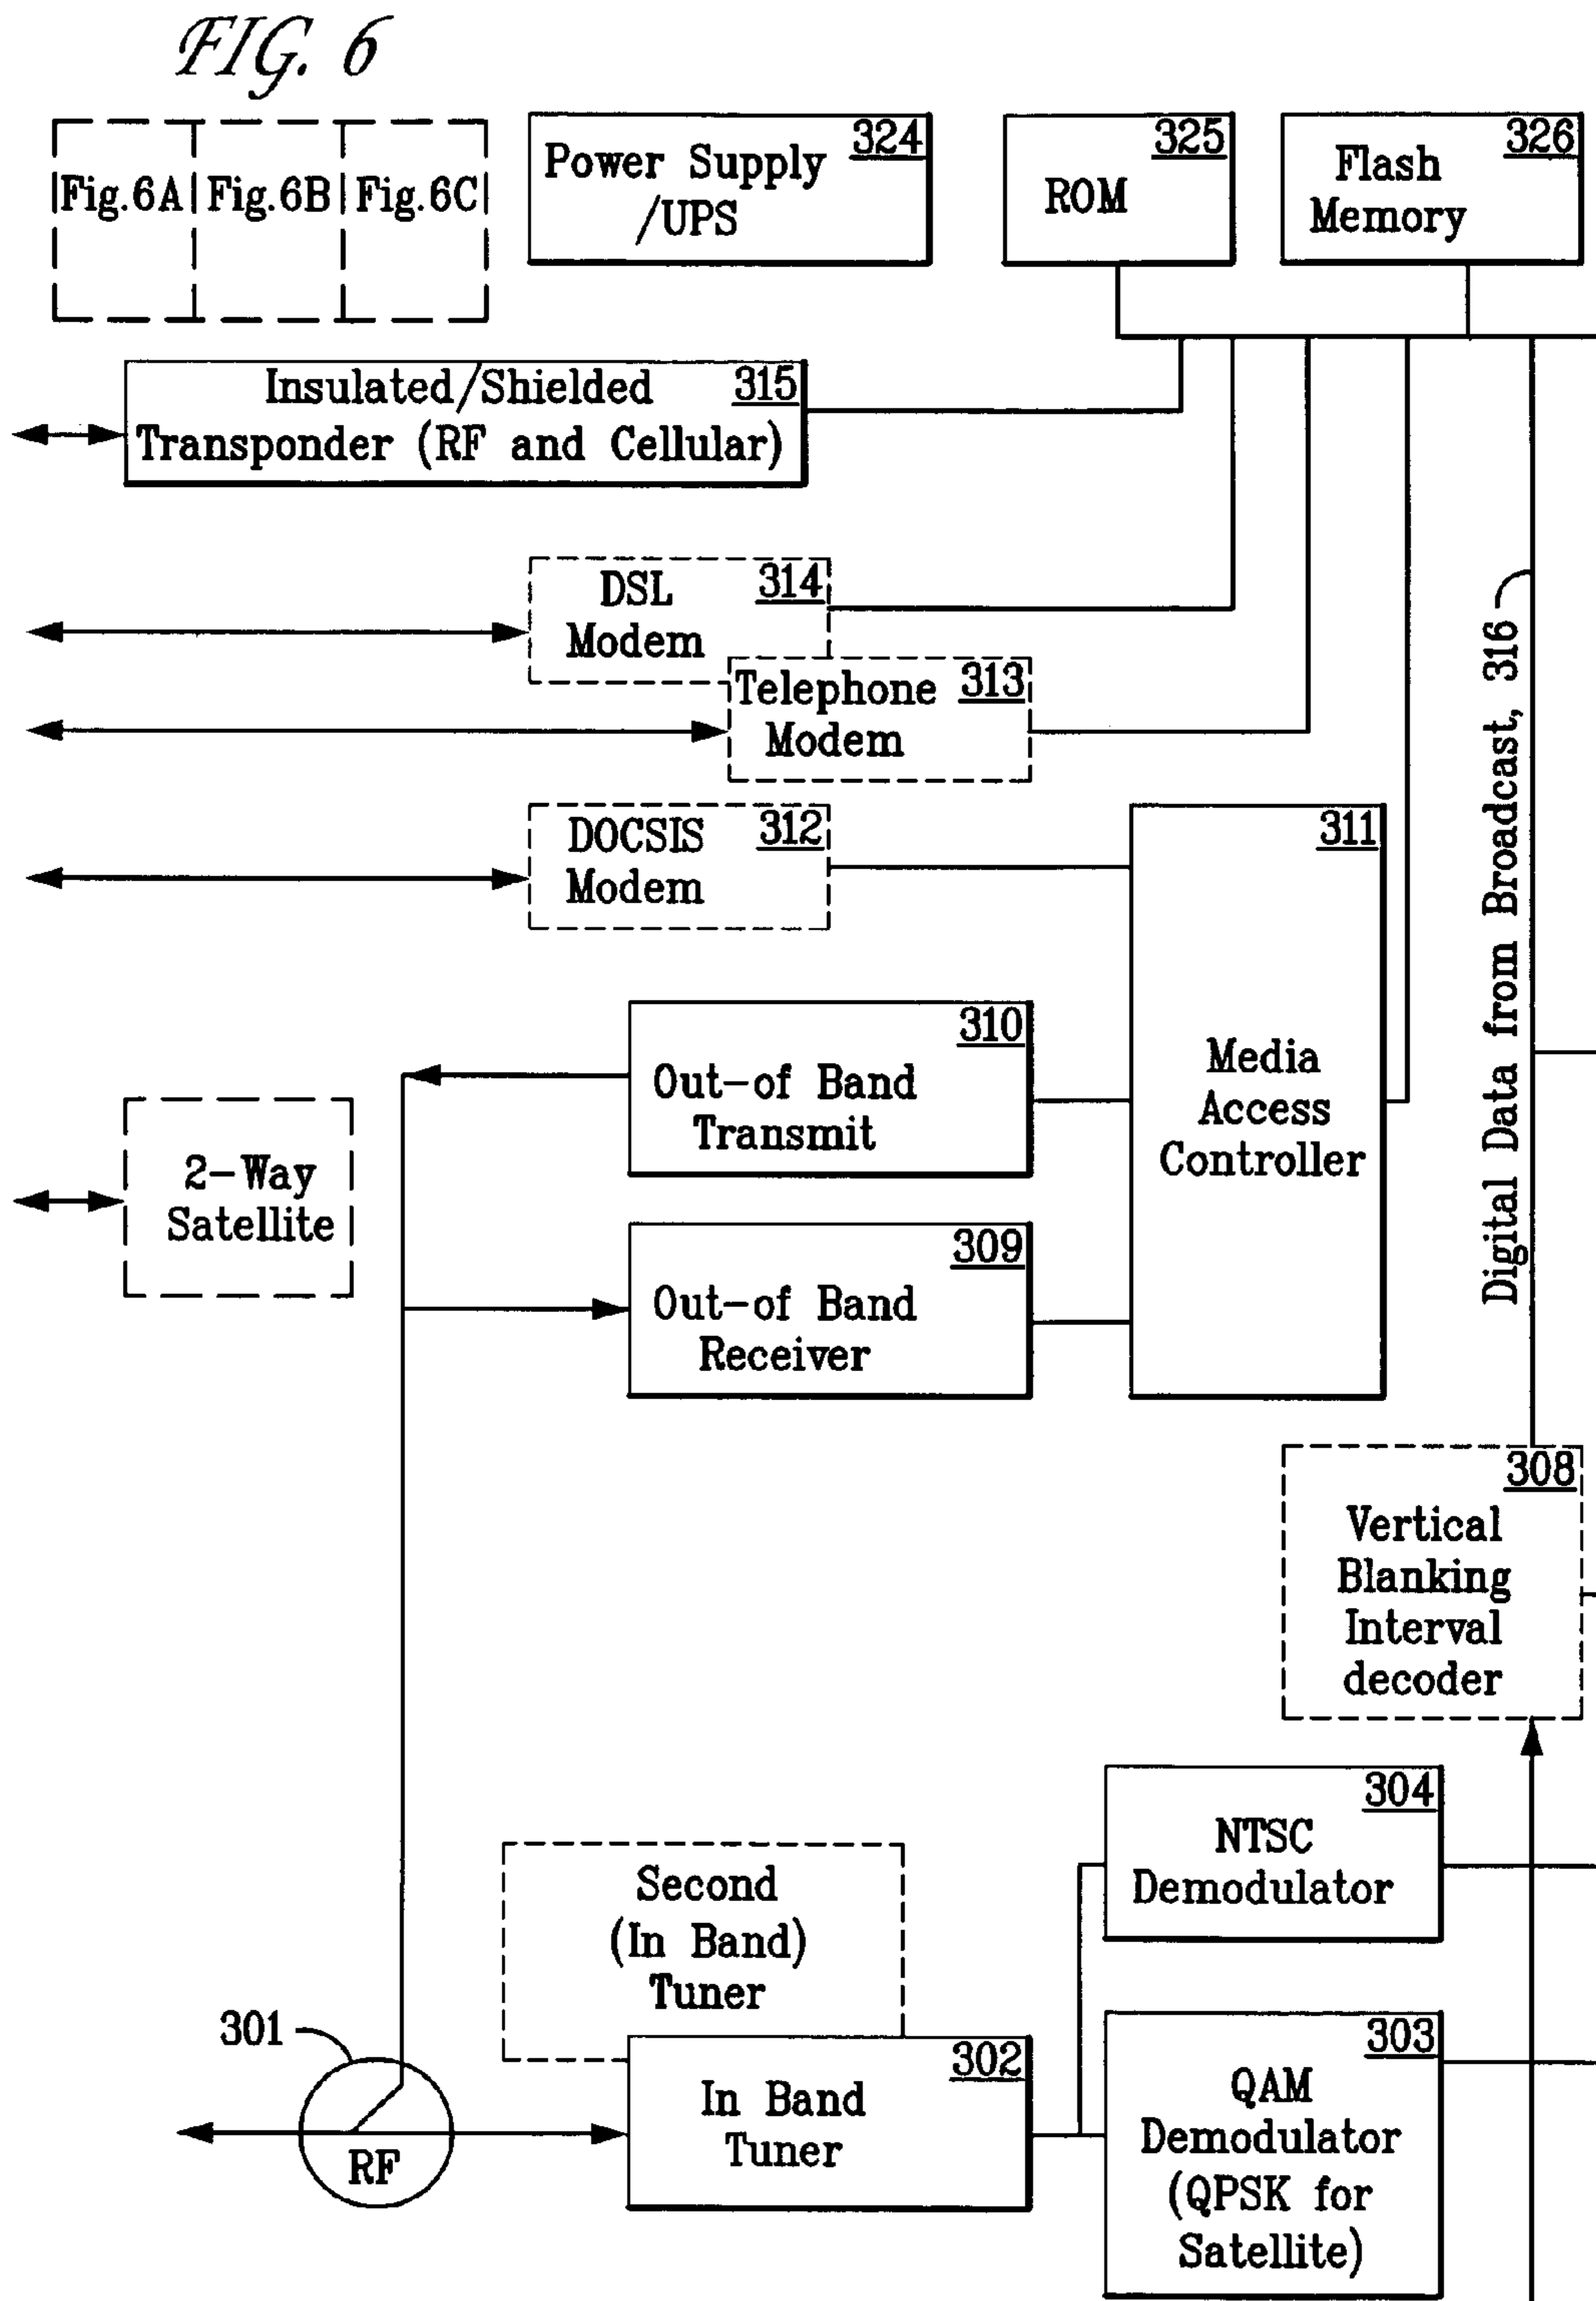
FIG. 6

Fig.6A Fig.6B Fig.6C

Power Supply /UPS 324

ROM 325

Flash Memory 326

Insulated/Shielded Transponder (RF and Cellular) 315

DSL Modem 314

Telephone Modem 313

DOCSIS Modem 312

311

Media Access Controller

Digital Data from Broadcast, 316

Out-of Band Transmit 310

2-Way Satellite

Out-of Band Receiver 309

308 Vertical Blanking Interval decoder

NTSC Demodulator 304

Second (In Band) Tuner

301

RF

In Band Tuner 302

QAM Demodulator (QPSK for Satellite) 303